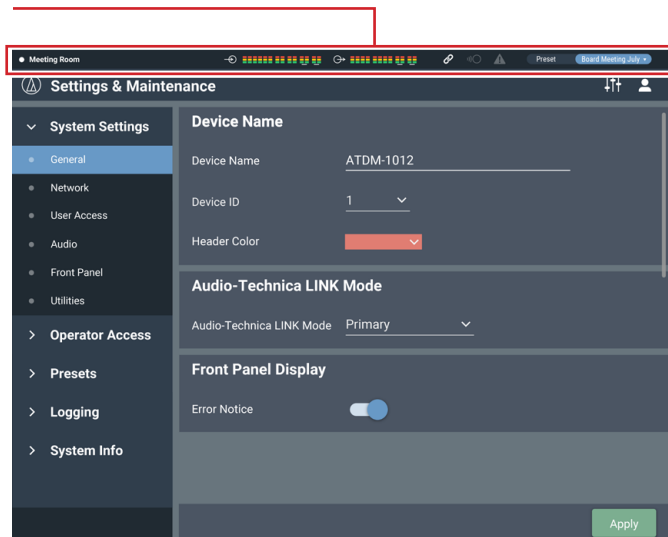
Meeting Room

Preset Board Meeting July

Settings & Maintenance

System Settings

General

Network

User Access

Audio

Front Panel

Utilities

Operator Access

Presets

Logging

System Info

Device Name

Device Name ATDM-1012

Device ID 1

Header Color

Audio-Technica LINK Mode

Audio-Technica LINK Mode Primary

Front Panel Display

Error Notice

Apply